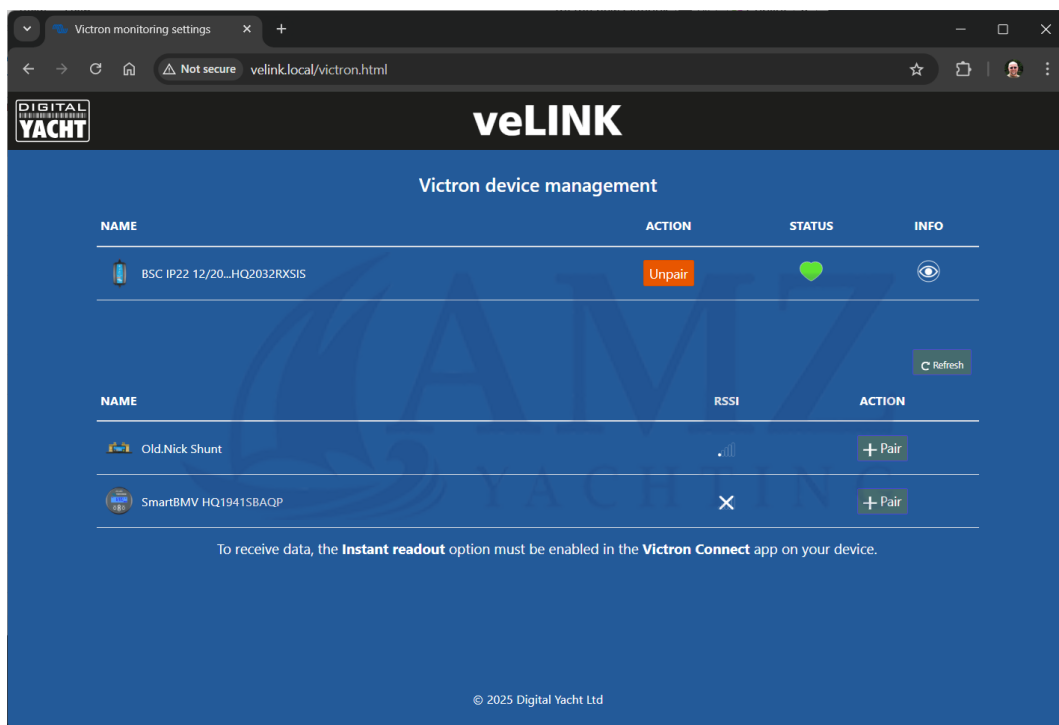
Victron monitoring settings

Not secure velink.local/victron.html

DIGITAL YACHT

veLINK

Victron device management

| NAME | ACTION | STATUS | INFO |
|---|---|---|---|
| BSC IP22 12/20...HQ2032RXSIS | Unpair | | |

C Refresh

| NAME | RSSI | ACTION |
|---|---|---|
| Old.Nick Shunt | | + Pair |
| SmartBMV HQ1941SBAQP | ✕ | + Pair |

AMZ YACHTING

To receive data, the **Instant readout** option must be enabled in the **Victron Connect** app on your device.

© 2025 Digital Yacht Ltd